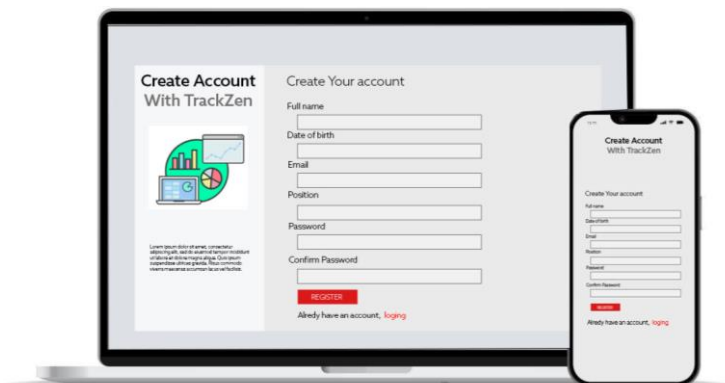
Create Account
With TrackZen

Lorem ipsum dolor sit amet, consectetur adipiscing elit, sed do eiusmod tempor incididunt ut labore et dolore magna aliqua. Quis ipsum suspendisse ultrices gravida. Risus commodo viverra maecenas accumsan lacus vel facilisis.

Create Your account

Full name

Date of birth

Email

Position

Password

Confirm Password

REGISTER

Alredy have an account, loging

Create Account
With TrackZen

Create Your account

Full name

Date of birth

Email

Position

Password

Confirm Password

REGISTER

Alredy have an account, loging